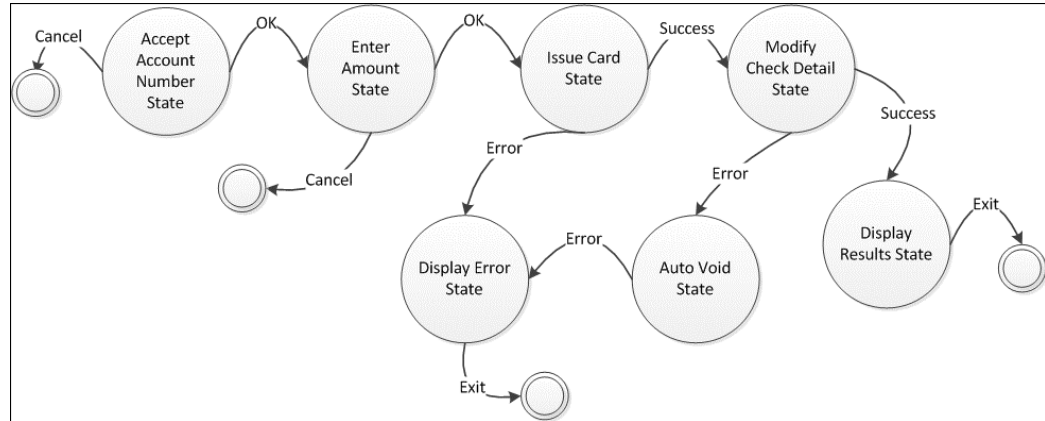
Cancel

Accept Account Number State

OK

Enter Amount State

OK

Issue Card State

Success

Modify Check Detail State

Success

Cancel

Error

Error

Display Results State

Exit

Error

Display Error State

Auto Void State

Exit